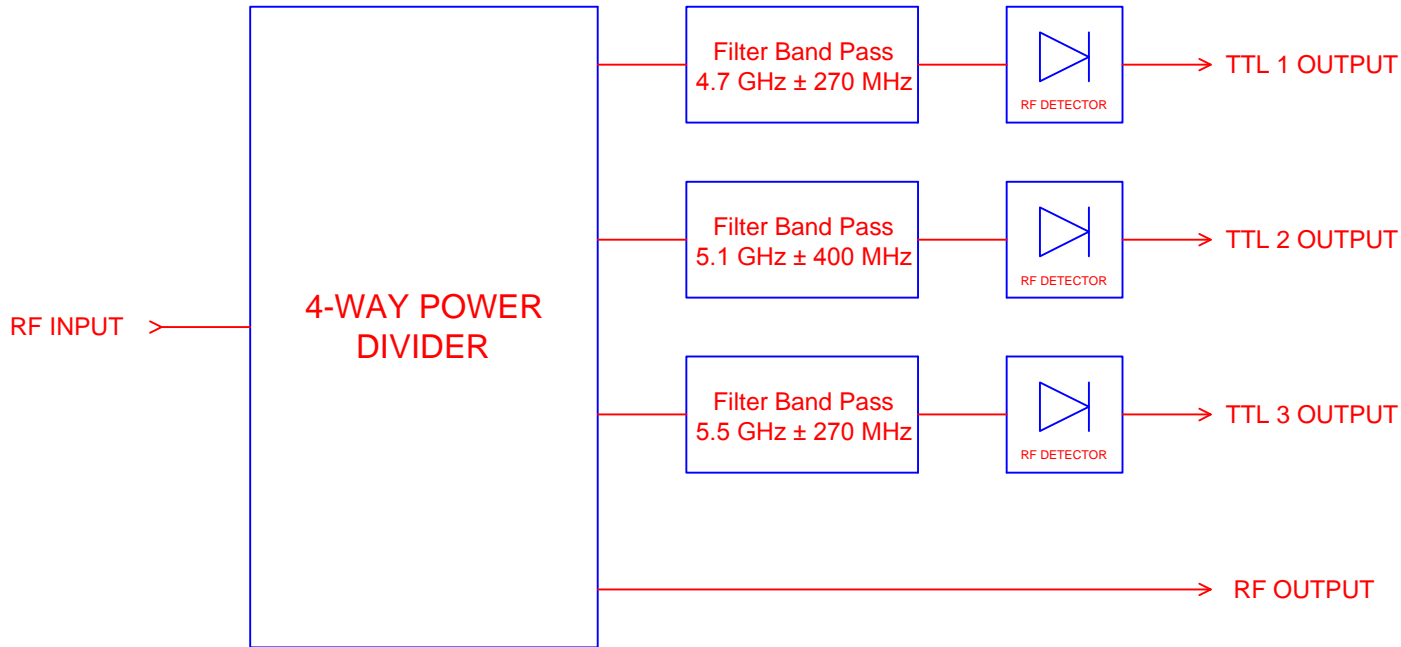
RF INPUT

4-WAY POWER DIVIDER

Filter Band Pass
4.7 GHz ± 270 MHz

RF DETECTOR

TTL 1 OUTPUT

Filter Band Pass
5.1 GHz ± 400 MHz

RF DETECTOR

TTL 2 OUTPUT

Filter Band Pass
5.5 GHz ± 270 MHz

RF DETECTOR

TTL 3 OUTPUT

RF OUTPUT